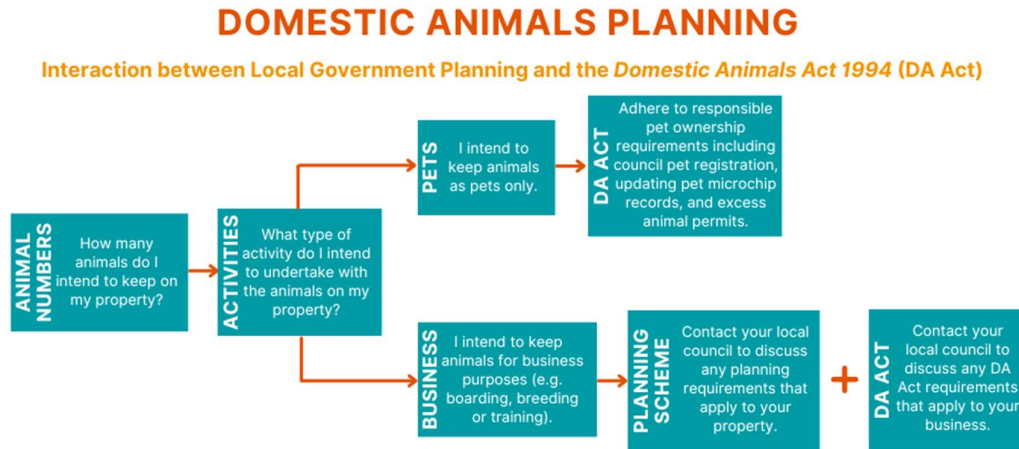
DOMESTIC ANIMALS PLANNING

Interaction between Local Government Planning and the *Domestic Animals Act 1994* (DA Act)

ANIMAL NUMBERS
How many animals do I intend to keep on my property?

ACTIVITIES
What type of activity do I intend to undertake with the animals on my property?

PETS
I intend to keep animals as pets only.

DA ACT
Adhere to responsible pet ownership requirements including council pet registration, updating pet microchip records, and excess animal permits.

BUSINESS
I intend to keep animals for business purposes (e.g. boarding, breeding or training).

PLANNING SCHEME
Contact your local council to discuss any planning requirements that apply to your property.

+

DA ACT
Contact your local council to discuss any DA Act requirements that apply to your business.